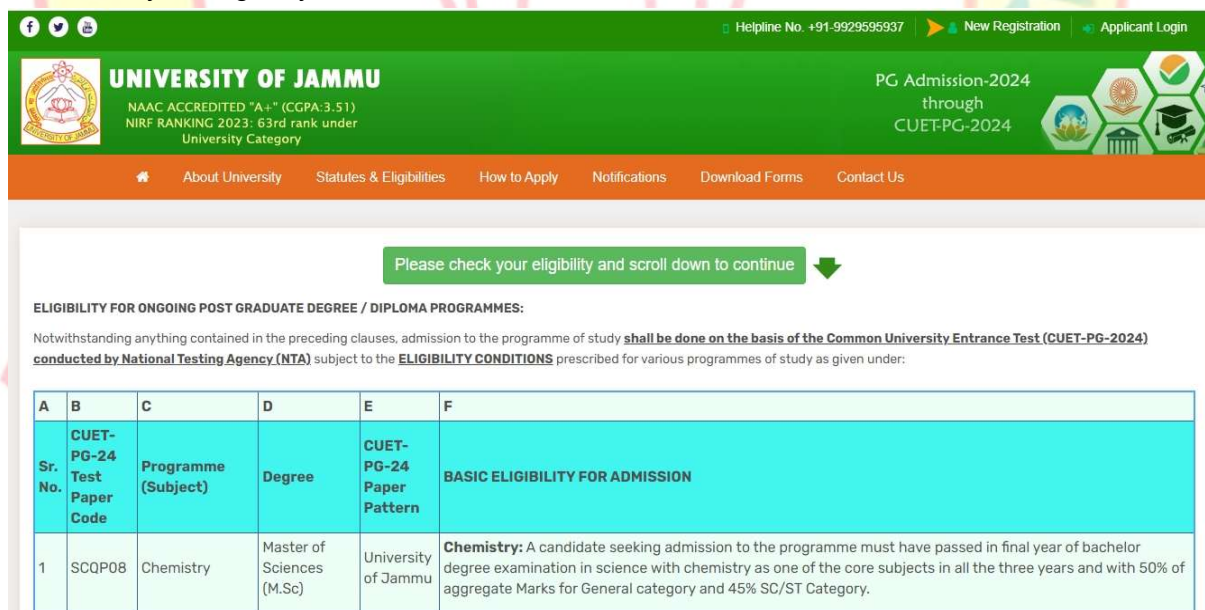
Helpline No. +91-9929595937 New Registration Applicant Login

UNIVERSITY OF JAMMU
NAAC ACCREDITED "A+" (CGPA:3.51)
NIRF RANKING 2023: 63rd rank under University Category

PG Admission-2024 through CUET-PG-2024

About University Statutes & Eligibilities How to Apply Notifications Download Forms Contact Us

Please check your eligibility and scroll down to continue

ELIGIBILITY FOR ONGOING POST GRADUATE DEGREE / DIPLOMA PROGRAMMES:

Notwithstanding anything contained in the preceding clauses, admission to the programme of study shall be done on the basis of the Common University Entrance Test (CUET-PG-2024) conducted by National Testing Agency (NTA) subject to the ELIGIBILITY CONDITIONS prescribed for various programmes of study as given under:

| A | B | C | D | E | F |
|---|---|---|---|---|---|
| Sr. No. | CUET-PG-24 Test Paper Code | Programme (Subject) | Degree | CUET-PG-24 Paper Pattern | BASIC ELIGIBILITY FOR ADMISSION |
| 1 | SCQP08 | Chemistry | Master of Sciences (M.Sc) | University of Jammu | Chemistry: A candidate seeking admission to the programme must have passed in final year of bachelor degree examination in science with chemistry as one of the core subjects in all the three years and with 50% of aggregate Marks for General category and 45% SC/ST Category. |